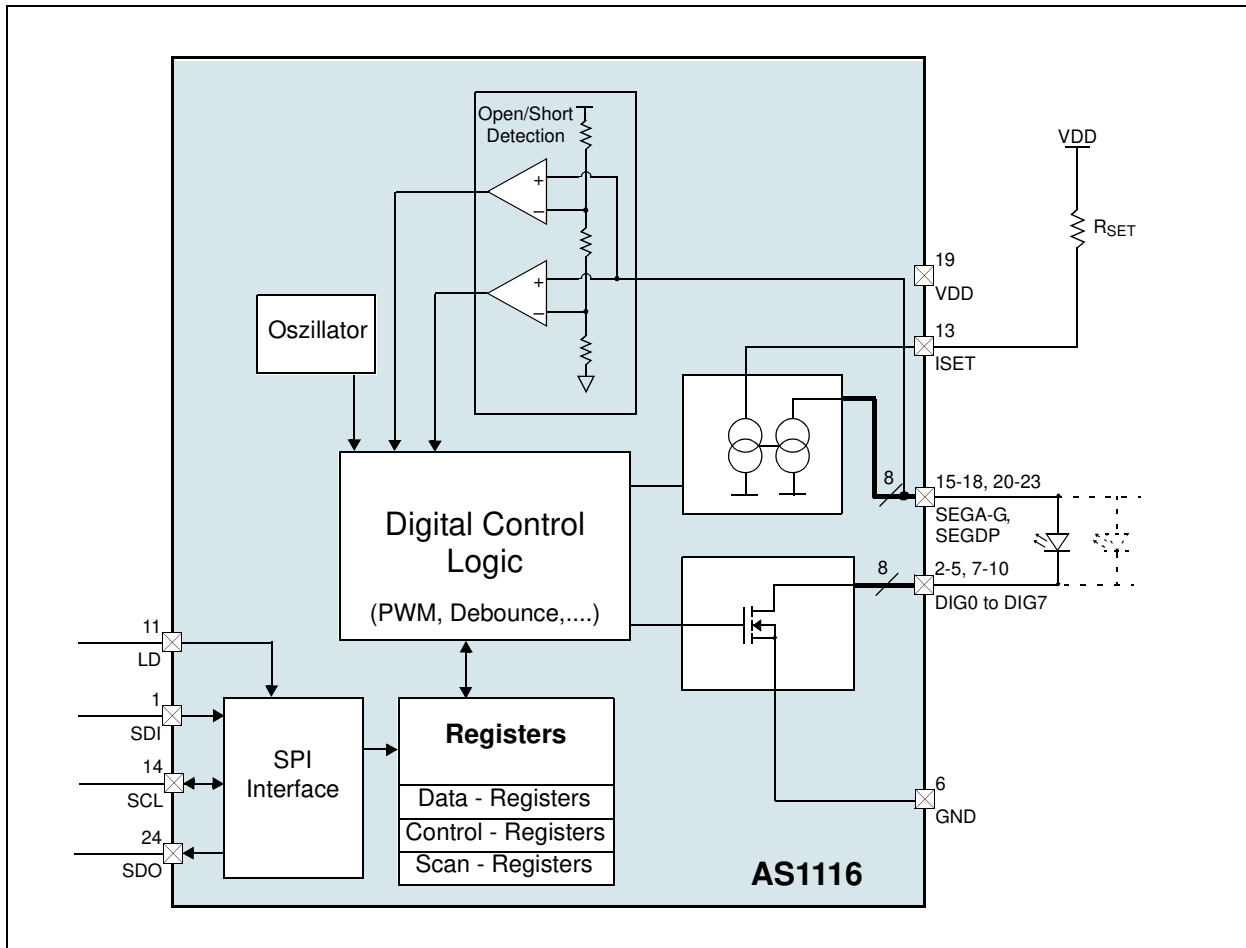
Open/Short Detection

VDD

$R_{SET}$

19
VDD

Oszillator

13
ISET

8

15-18, 20-23
SEGA-G,
SEGDP

Digital Control Logic

(PWM, Debounce,....)

8

2-5, 7-10
DIG0 to DIG7

11
LD

1
SDI

14
SCL

24
SDO

SPI Interface

Registers

Data - Registers

Control - Registers

Scan - Registers

6
GND

AS1116